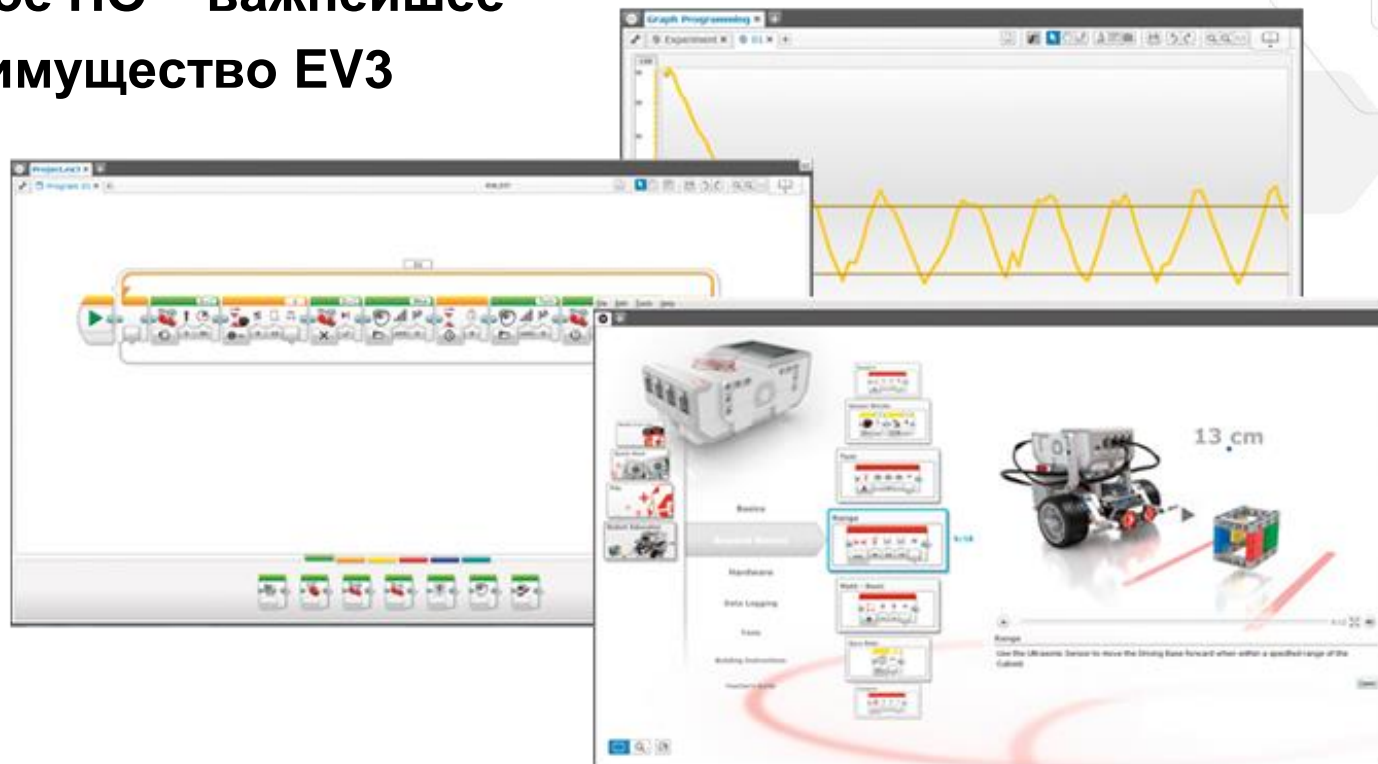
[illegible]ое ПО – важнейшее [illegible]имущество EV3

Graph Programming ×
Experiment × 01 ×

Project ×
Program 01 ×

Basics
Hardware
Data Logging
Tools
Building Instructions

Range

13 cm

Range
Use the Ultrasonic Sensor to move the Driving Base forward when within a specified range of the Cuboid.